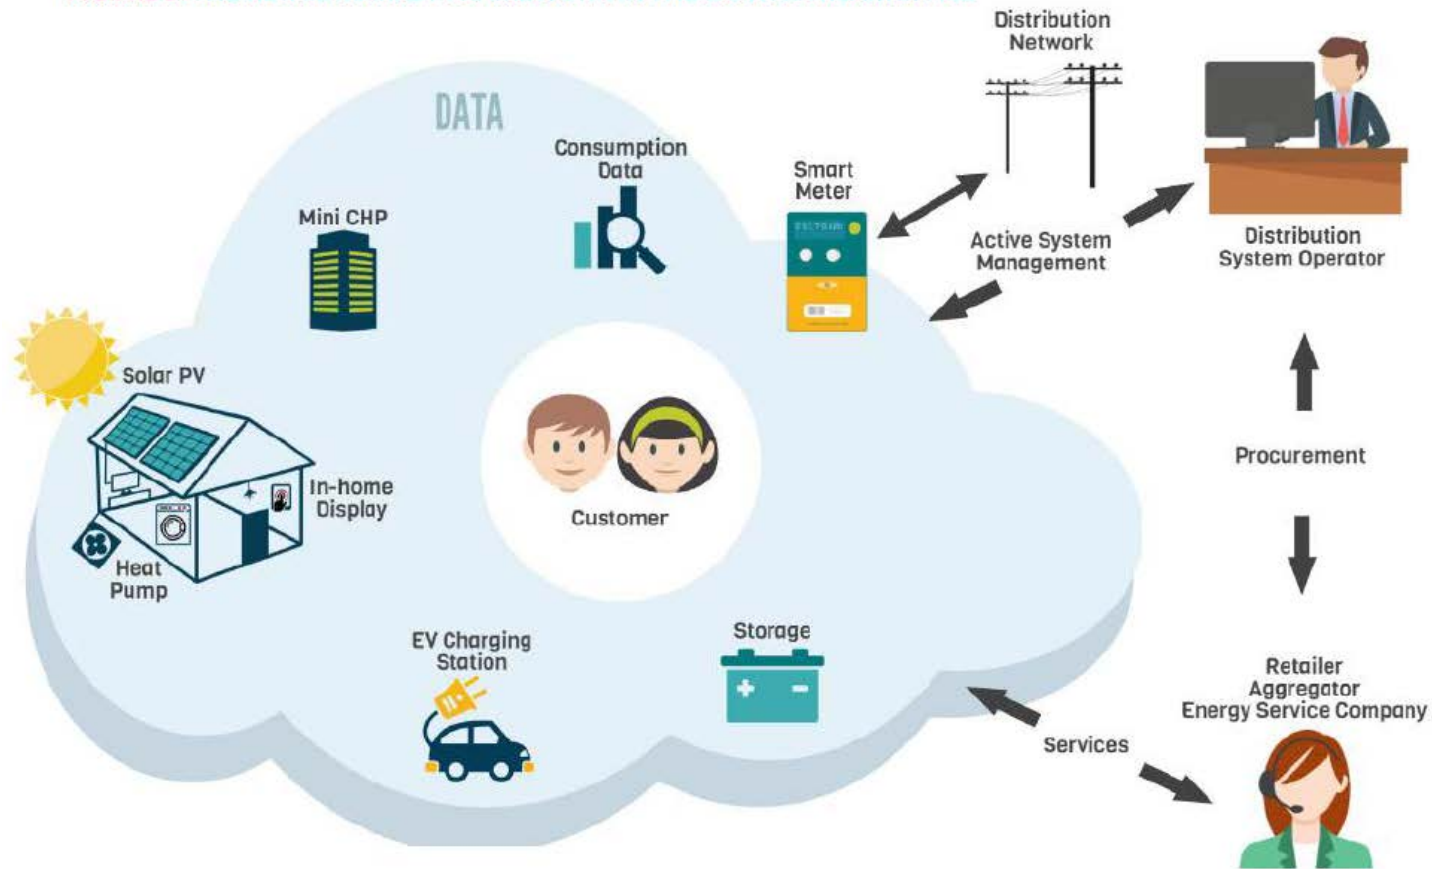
DATA

Consumption Data

Mini CHP

Smart Meter

Distribution Network

Active System Management

Distribution System Operator

Solar PV

In-home Display

Heat Pump

Customer

Procurement

EV Charging Station

Storage

Services

Retailer
Aggregator
Energy Service Company